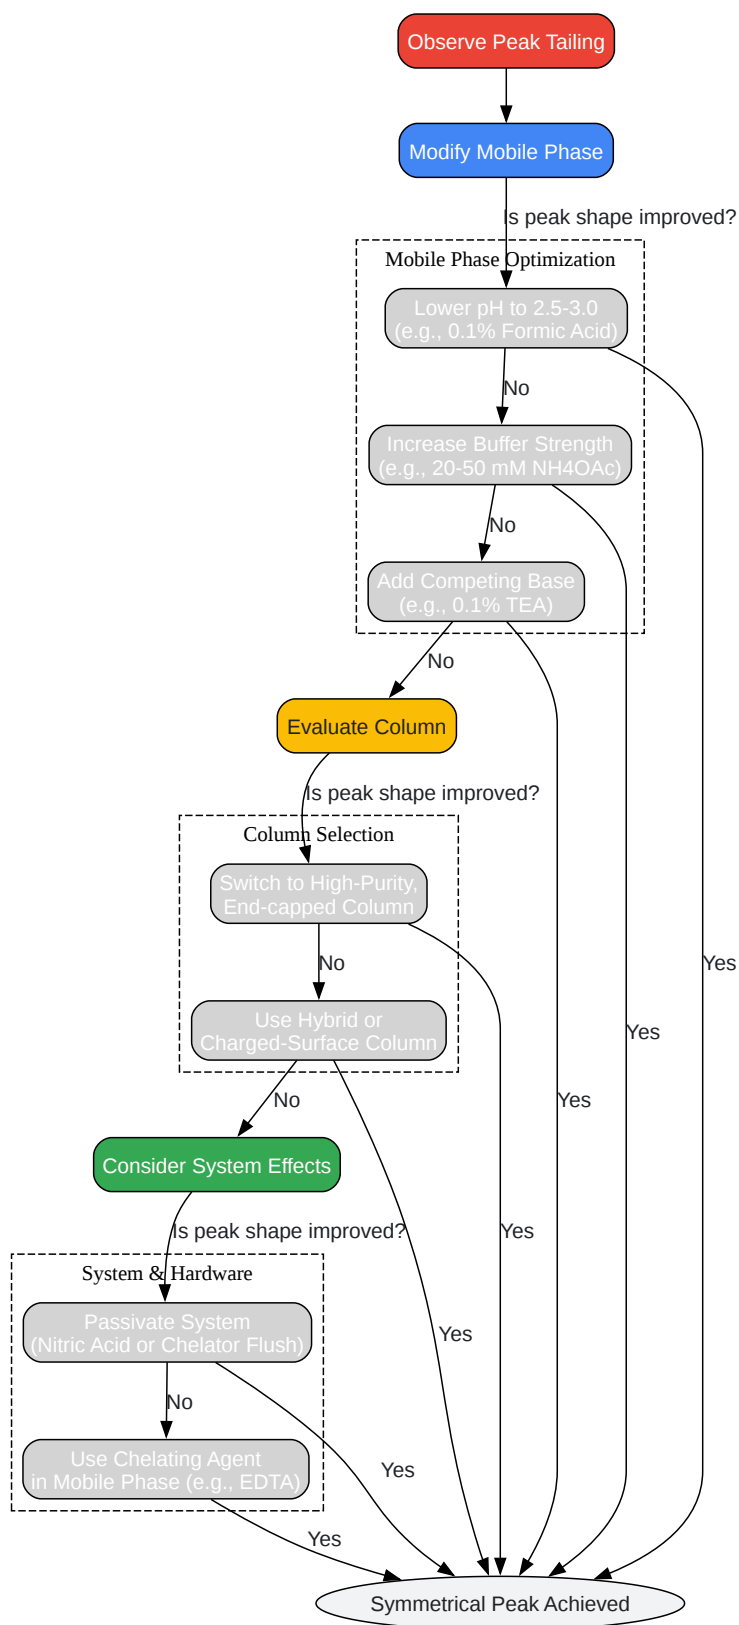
Observe Peak Tailing

Modify Mobile Phase

Is peak shape improved?

Mobile Phase Optimization

Lower pH to 2.5-3.0
(e.g., 0.1% Formic Acid)

No

Increase Buffer Strength
(e.g., 20-50 mM NH4OAc)

No

Add Competing Base
(e.g., 0.1% TEA)

No

Evaluate Column

Is peak shape improved?

Column Selection

Switch to High-Purity,
End-capped Column

No

Use Hybrid or
Charged-Surface Column

No

Consider System Effects

Is peak shape improved?

System & Hardware

Passivate System
(Nitric Acid or Chelator Flush)

No

Use Chelating Agent
in Mobile Phase (e.g., EDTA)

Yes

Yes

Yes

Yes

Yes

Yes

Yes

Yes

Symmetrical Peak Achieved